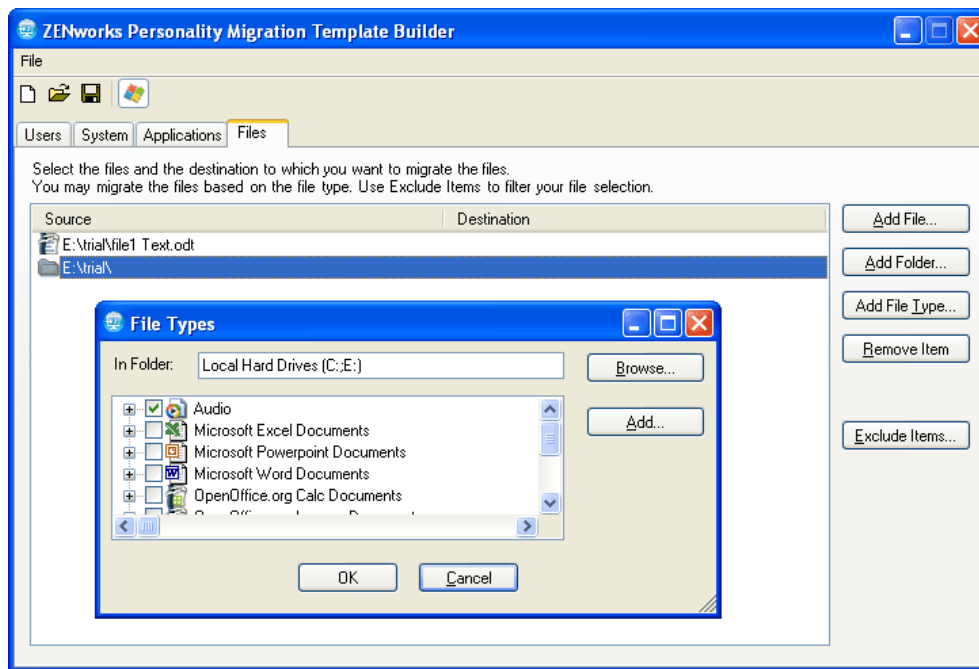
ZENworks Personality Migration Template Builder

File

Users | System | Applications | Files

Select the files and the destination to which you want to migrate the files.
You may migrate the files based on the file type. Use Exclude Items to filter your file selection.

| Source | Destination |
|---|---|
| E:\trial\file1 Text.odt | |
| E:\trial\ | |

Add File...

Add Folder...

Add File Type...

Remove Item

Exclude Items...

File Types

In Folder: Local Hard Drives (C:;E:)

Browse...

Add...

Audio
Microsoft Excel Documents
Microsoft Powerpoint Documents
Microsoft Word Documents
OpenOffice.org Calc Documents
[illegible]

OK

Cancel